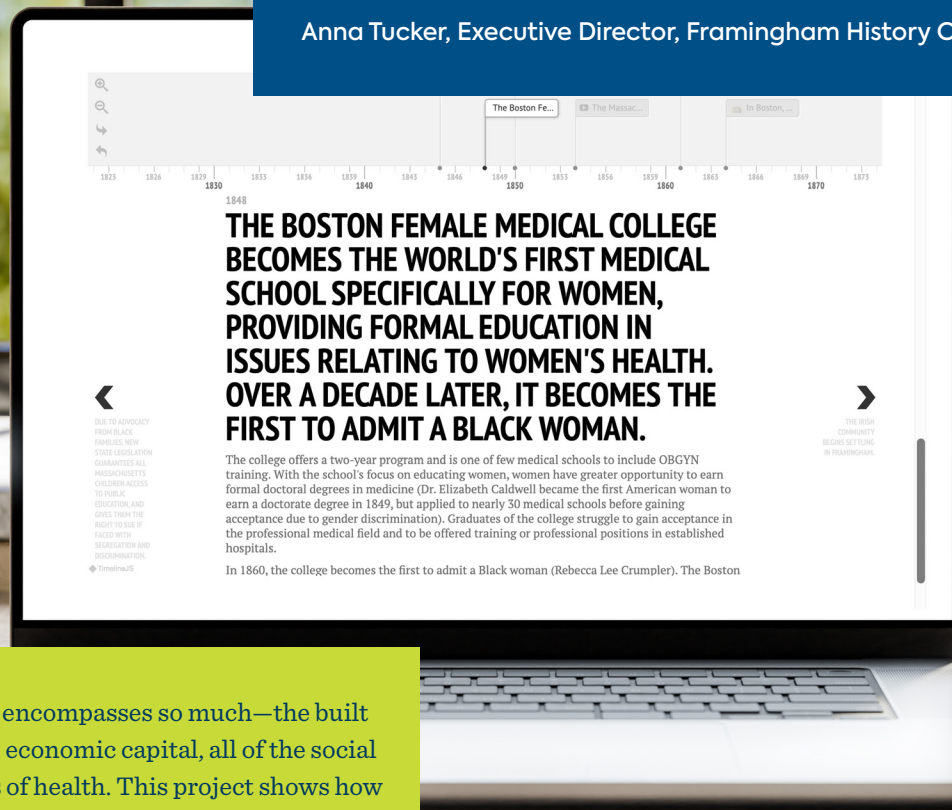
Anna Tucker, Executive Director, Framingham History C

The Boston Fe...

The Massac...

In Boston, ...

1823 1826 1829 1830 1833 1836 1839 1840 1843 1846 1849 1850 1853 1856 1859 1860 1863 1866 1869 1870 1873

1848

THE BOSTON FEMALE MEDICAL COLLEGE BECOMES THE WORLD'S FIRST MEDICAL SCHOOL SPECIFICALLY FOR WOMEN, PROVIDING FORMAL EDUCATION IN ISSUES RELATING TO WOMEN'S HEALTH. OVER A DECADE LATER, IT BECOMES THE FIRST TO ADMIT A BLACK WOMAN.

The college offers a two-year program and is one of few medical schools to include OBGYN training. With the school's focus on educating women, women have greater opportunity to earn formal doctoral degrees in medicine (Dr. Elizabeth Caldwell became the first American woman to earn a doctorate degree in 1849, but applied to nearly 30 medical schools before gaining acceptance due to gender discrimination). Graduates of the college struggle to gain acceptance in the professional medical field and to be offered training or professional positions in established hospitals.

In 1860, the college becomes the first to admit a Black woman (Rebecca Lee Crumpler). The Boston

DUE TO ADVOCACY FROM BLACK FAMILIES, NEW STATE LEGISLATION GUARANTEES ALL MASSACHUSETTS CHILDREN ACCESS TO PUBLIC EDUCATION, AND GIVES THEM THE RIGHT TO SUE IF FACED WITH SEGREGATION AND DISCRIMINATION.

TimelineJS

THE IRISH COMMUNITY BEGINS SETTLING IN FRAMINGHAM.

encompasses so much—the built economic capital, all of the social of health. This project shows how